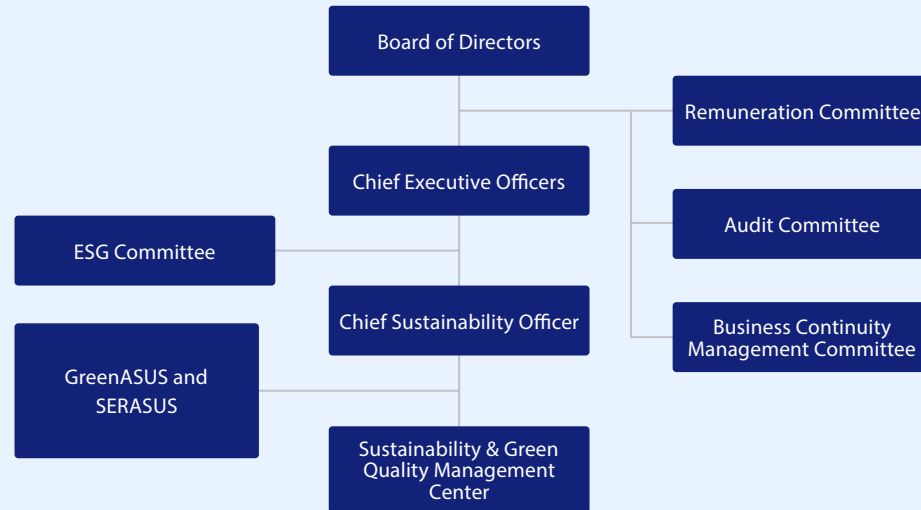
Board of Directors

Remuneration Committee

Chief Executive Officers

Audit Committee

ESG Committee

Chief Sustainability Officer

Business Continuity Management Committee

GreenASUS and SERASUS

Sustainability & Green Quality Management Center